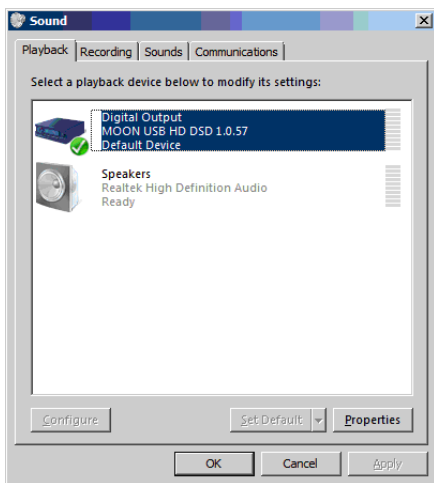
Sound

Playback | Recording | Sounds | Communications

Select a playback device below to modify its settings:

Digital Output
MOON USB HD DSD 1.0.57
Default Device

Speakers
Realtek High Definition Audio
Ready

Configure

Set Default

Properties

OK

Cancel

Apply